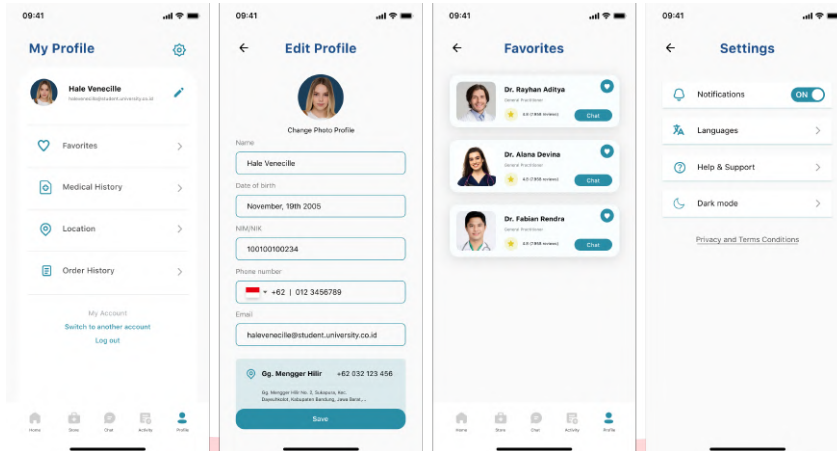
09:41

My Profile

Hale Venecille
halevenecille@student.university.co.id

Favorites

Medical History

Location

Order History

My Account
Switch to another account
Log out

Home Store Chat Activity Profile

09:41

Edit Profile

Change Photo Profile

Name
Hale Venecille

Date of birth
November, 19th 2005

NIM/NIK
100100100234

Phone number
+62 | 012 3456789

Email
halevenecille@student.university.co.id

Gg. Mengger Hilir +62 032 123 456
Gg. Mengger Hilir No. 3, Sukapura, Kec. Dayeuhkolot, Kabupaten Bandung, Jawa Barat...

Save

09:41

Favorites

Dr. Rayhan Aditya
General Practitioner
4.8 (1458 reviews)
Chat

Dr. Alana Devina
General Practitioner
4.8 (1458 reviews)
Chat

Dr. Fabian Rendra
General Practitioner
4.8 (1458 reviews)
Chat

Home Store Chat Activity Profile

09:41

Settings

Notifications ON

Languages

Help & Support

Dark mode

Privacy and Terms Conditions